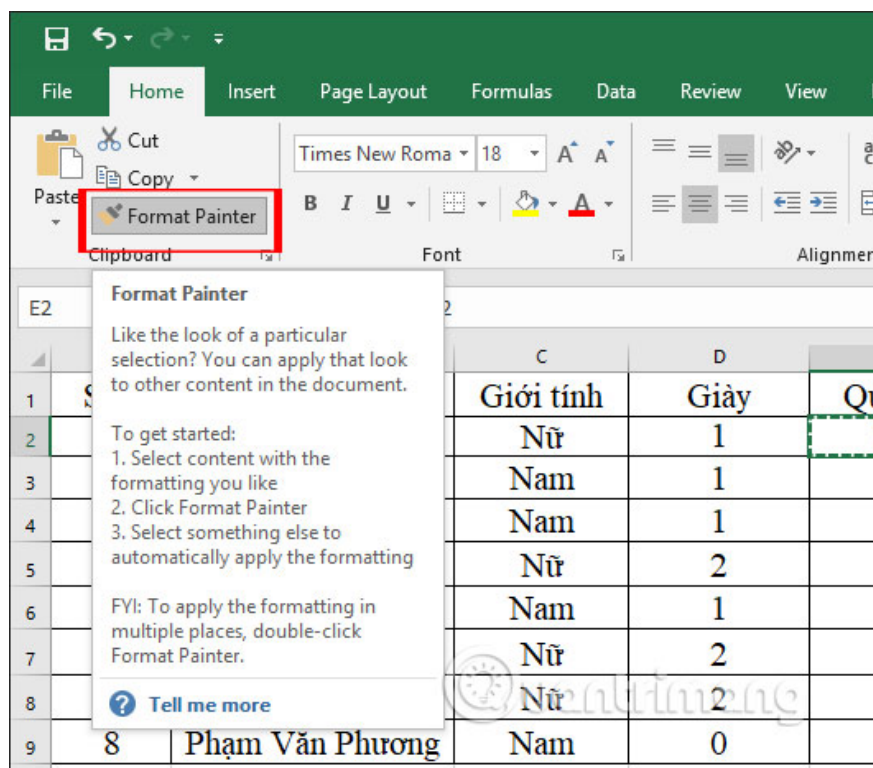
File Home Insert Page Layout Formulas Data Review View

Cut
Copy
Paste
Format Painter
Clipboard

Times New Roma 18
A A
B I U
A
Font

Alignmen

E2

Format Painter

Like the look of a particular selection? You can apply that look to other content in the document.

To get started:
1. Select content with the formatting you like
2. Click Format Painter
3. Select something else to automatically apply the formatting

FYI: To apply the formatting in multiple places, double-click Format Painter.

Tell me more

| | | C | D | |
|---|---|---|---|---|
| 1 | S | Giới tính | Giày | Q |
| 2 | | Nữ | 1 | |
| 3 | | Nam | 1 | |
| 4 | | Nam | 1 | |
| 5 | | Nữ | 2 | |
| 6 | | Nam | 1 | |
| 7 | | Nữ | 2 | |
| 8 | | Nữ | 2 | |
| 9 | 8 | Phạm Văn Phương | Nam | 0 |

quantrimang